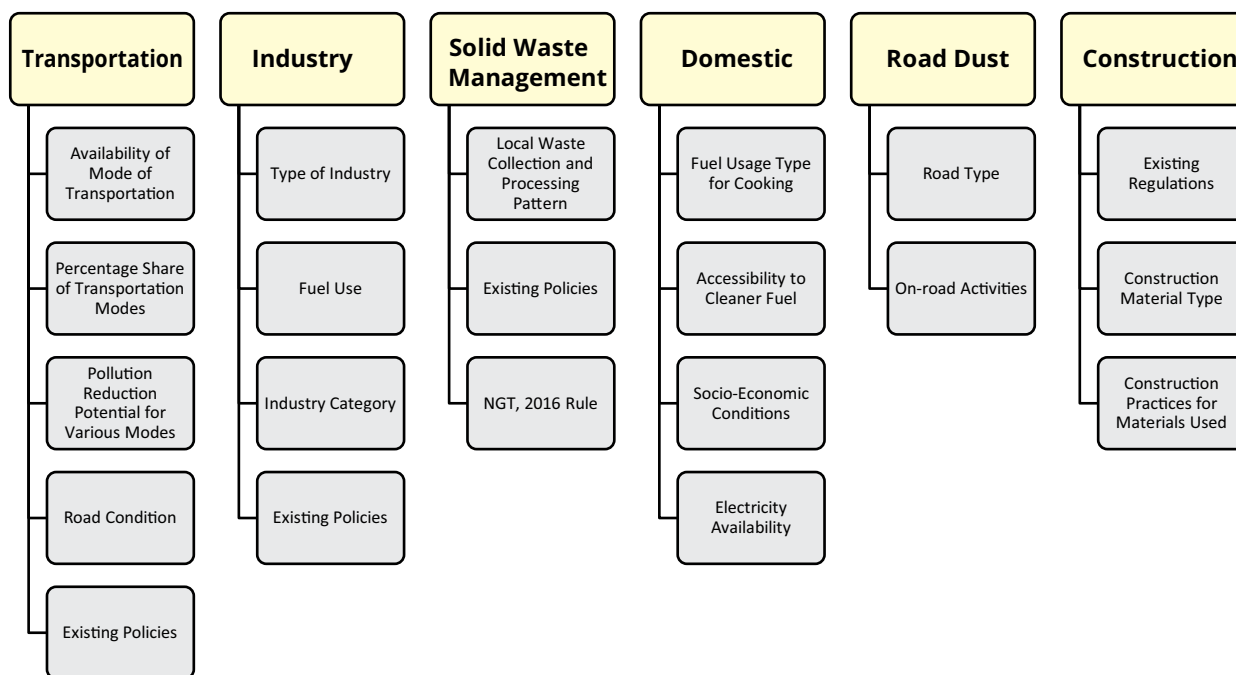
Transportation

Availability of Mode of Transportation

Percentage Share of Transportation Modes

Pollution Reduction Potential for Various Modes

Road Condition

Existing Policies

Industry

Type of Industry

Fuel Use

Industry Category

Existing Policies

Solid Waste Management

Local Waste Collection and Processing Pattern

Existing Policies

NGT, 2016 Rule

Domestic

Fuel Usage Type for Cooking

Accessibility to Cleaner Fuel

Socio-Economic Conditions

Electricity Availability

Road Dust

Road Type

On-road Activities

Construction

Existing Regulations

Construction Material Type

Construction Practices for Materials Used